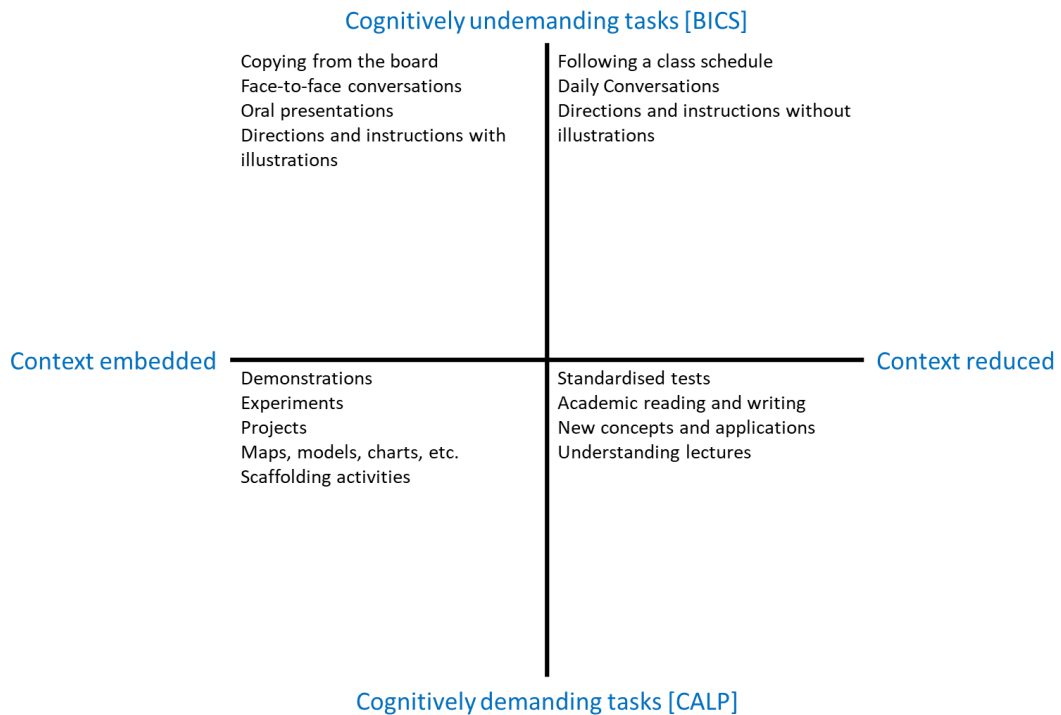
Cognitively undemanding tasks [BICS]

Copying from the board
Face-to-face conversations
Oral presentations
Directions and instructions with illustrations

Following a class schedule
Daily Conversations
Directions and instructions without illustrations

Context embedded

Context reduced

Demonstrations
Experiments
Projects
Maps, models, charts, etc.
Scaffolding activities

Standardised tests
Academic reading and writing
New concepts and applications
Understanding lectures

Cognitively demanding tasks [CALP]